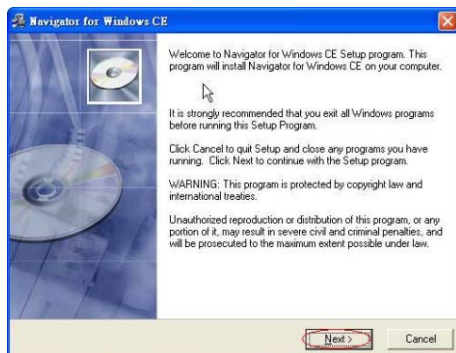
Navigator for Windows CE

Welcome to Navigator for Windows CE Setup program. This program will install Navigator for Windows CE on your computer.

It is strongly recommended that you exit all Windows programs before running this Setup Program.

Click Cancel to quit Setup and close any programs you have running. Click Next to continue with the Setup program.

WARNING: This program is protected by copyright law and international treaties.

Unauthorized reproduction or distribution of this program, or any portion of it, may result in severe civil and criminal penalties, and will be prosecuted to the maximum extent possible under law.

Next >

Cancel